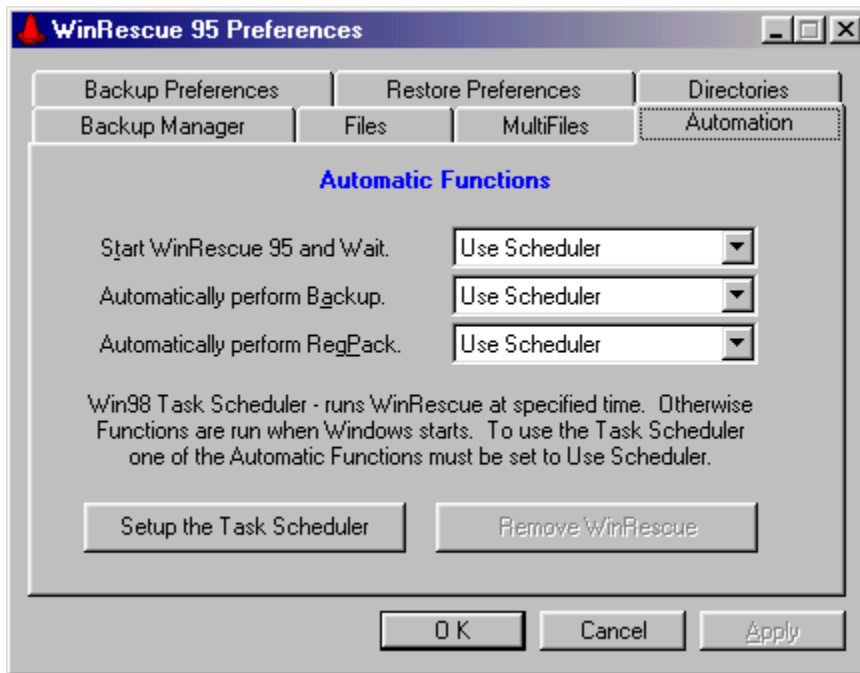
WinRescue 95 Preferences

Backup Preferences
Restore Preferences
Directories
Backup Manager
Files
MultiFiles
Automation

Automatic Functions

Start WinRescue 95 and Wait.
Use Scheduler

Automatically perform Backup.
Use Scheduler

Automatically perform RegPack.
Use Scheduler

Win98 Task Scheduler - runs WinRescue at specified time. Otherwise Functions are run when Windows starts. To use the Task Scheduler one of the Automatic Functions must be set to Use Scheduler.

Setup the Task Scheduler
Remove WinRescue

O K
Cancel
Apply